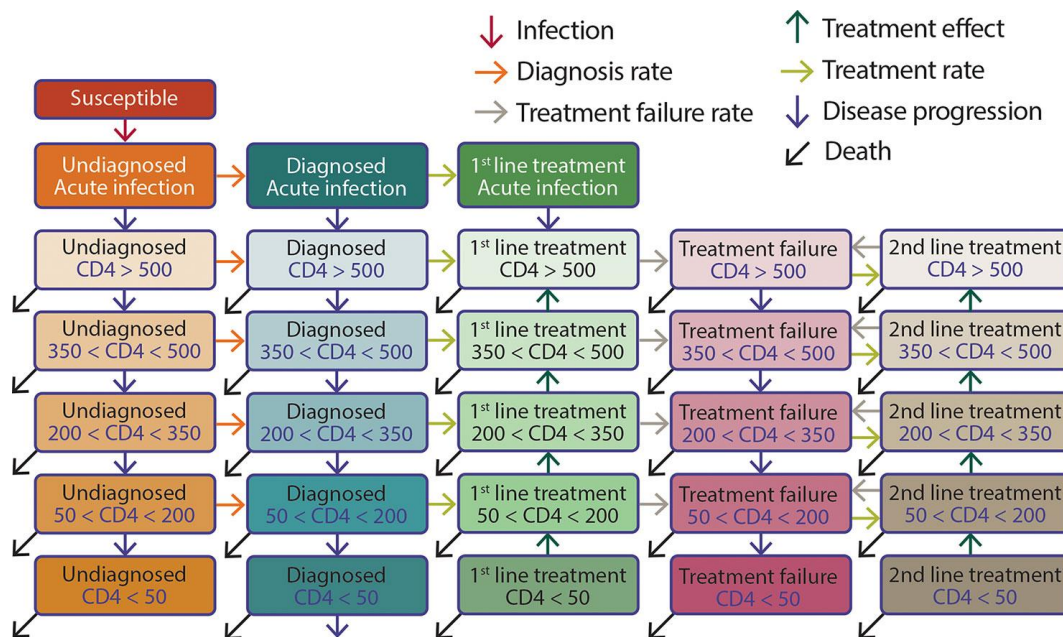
Infection
Diagnosis rate
Treatment failure rate
Treatment effect
Treatment rate
Disease progression
Death

Susceptible

Undiagnosed Acute infection
Diagnosed Acute infection
1$^{st}$ line treatment Acute infection

Undiagnosed CD4 > 500
Diagnosed CD4 > 500
1$^{st}$ line treatment CD4 > 500
Treatment failure CD4 > 500
2nd line treatment CD4 > 500

Undiagnosed 350 < CD4 < 500
Diagnosed 350 < CD4 < 500
1$^{st}$ line treatment 350 < CD4 < 500
Treatment failure 350 < CD4 < 500
2nd line treatment 350 < CD4 < 500

Undiagnosed 200 < CD4 < 350
Diagnosed 200 < CD4 < 350
1$^{st}$ line treatment 200 < CD4 < 350
Treatment failure 200 < CD4 < 350
2nd line treatment 200 < CD4 < 350

Undiagnosed 50 < CD4 < 200
Diagnosed 50 < CD4 < 200
1$^{st}$ line treatment 50 < CD4 < 200
Treatment failure 50 < CD4 < 200
2nd line treatment 50 < CD4 < 200

Undiagnosed CD4 < 50
Diagnosed CD4 < 50
1$^{st}$ line treatment CD4 < 50
Treatment failure CD4 < 50
2nd line treatment CD4 < 50